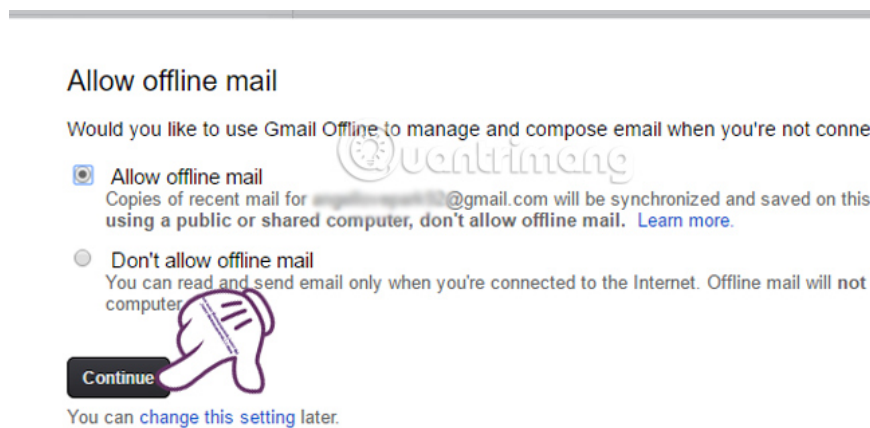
Allow offline mail

Would you like to use Gmail Offline to manage and compose email when you're not conne

Allow offline mail
Copies of recent mail for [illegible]@gmail.com will be synchronized and saved on this using a public or shared computer, don't allow offline mail. Learn more.

Don't allow offline mail
You can read and send email only when you're connected to the Internet. Offline mail will not computer.

Continue

You can change this setting later.

Quantrimang